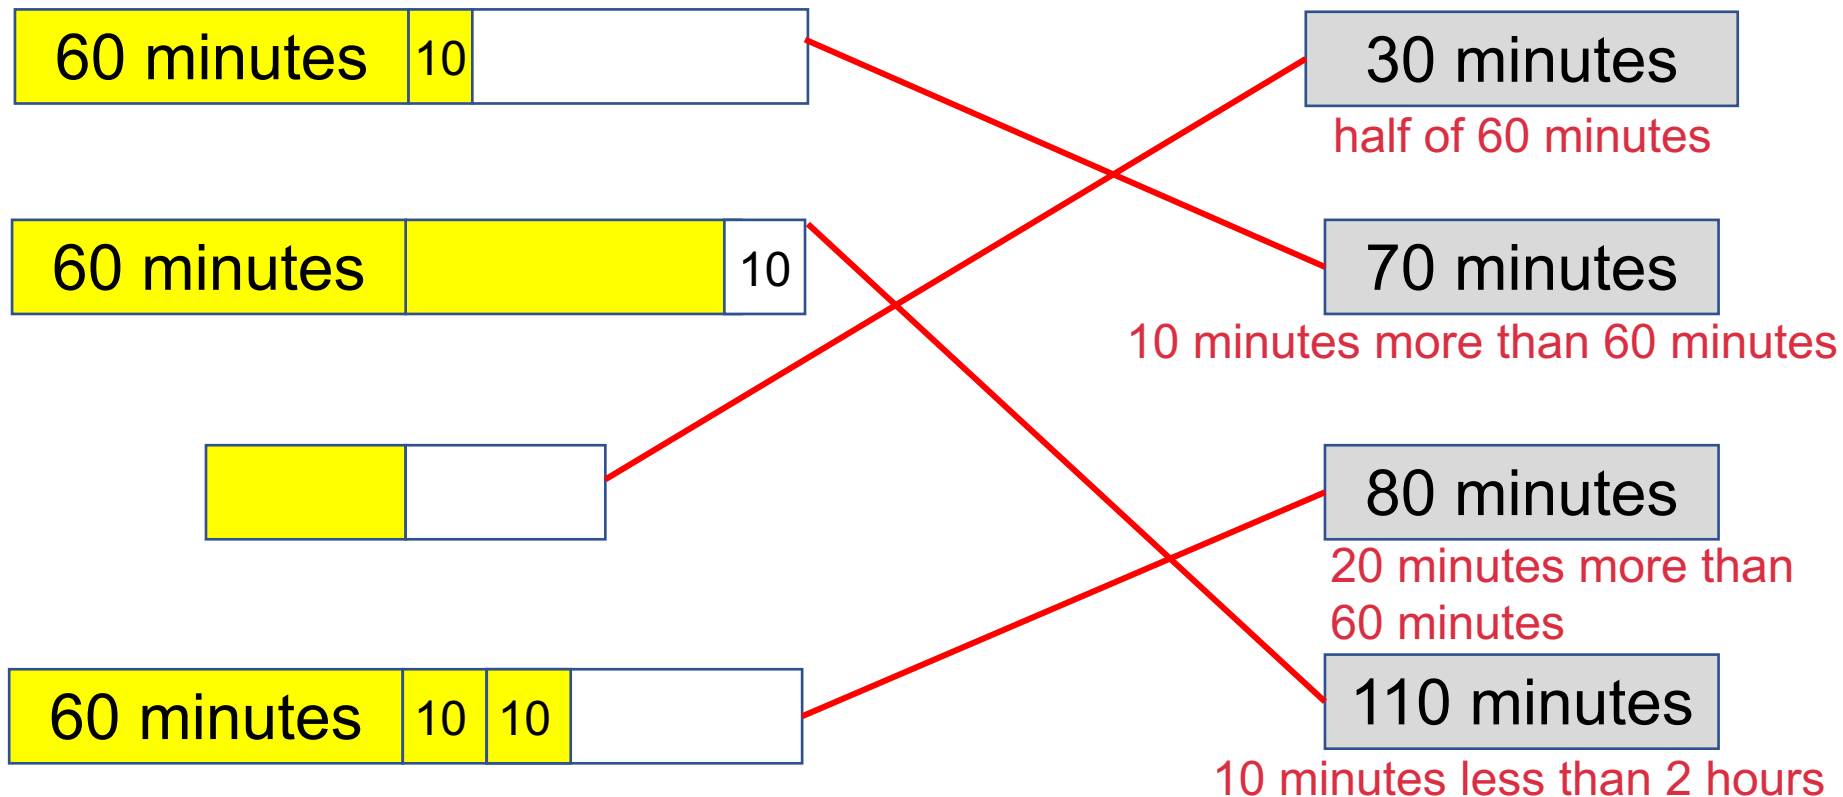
60 minutes 10

60 minutes 10

60 minutes 10 10

30 minutes
half of 60 minutes

70 minutes
10 minutes more than 60 minutes

80 minutes
20 minutes more than 60 minutes

110 minutes
10 minutes less than 2 hours